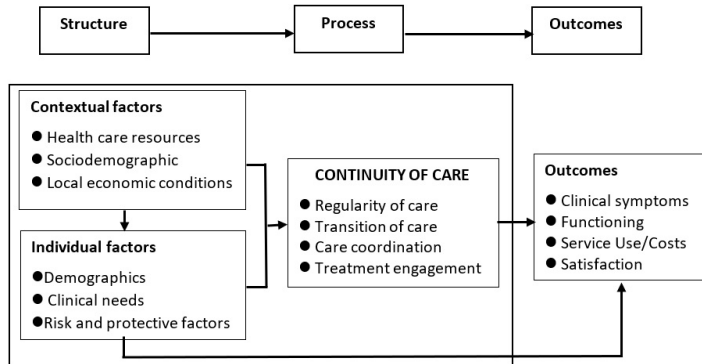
Structure

Process

Outcomes

Contextual factors

● Health care resources
● Sociodemographic
● Local economic conditions

Individual factors

● Demographics
● Clinical needs
● Risk and protective factors

CONTINUITY OF CARE

● Regularity of care
● Transition of care
● Care coordination
● Treatment engagement

Outcomes

● Clinical symptoms
● Functioning
● Service Use/Costs
● Satisfaction